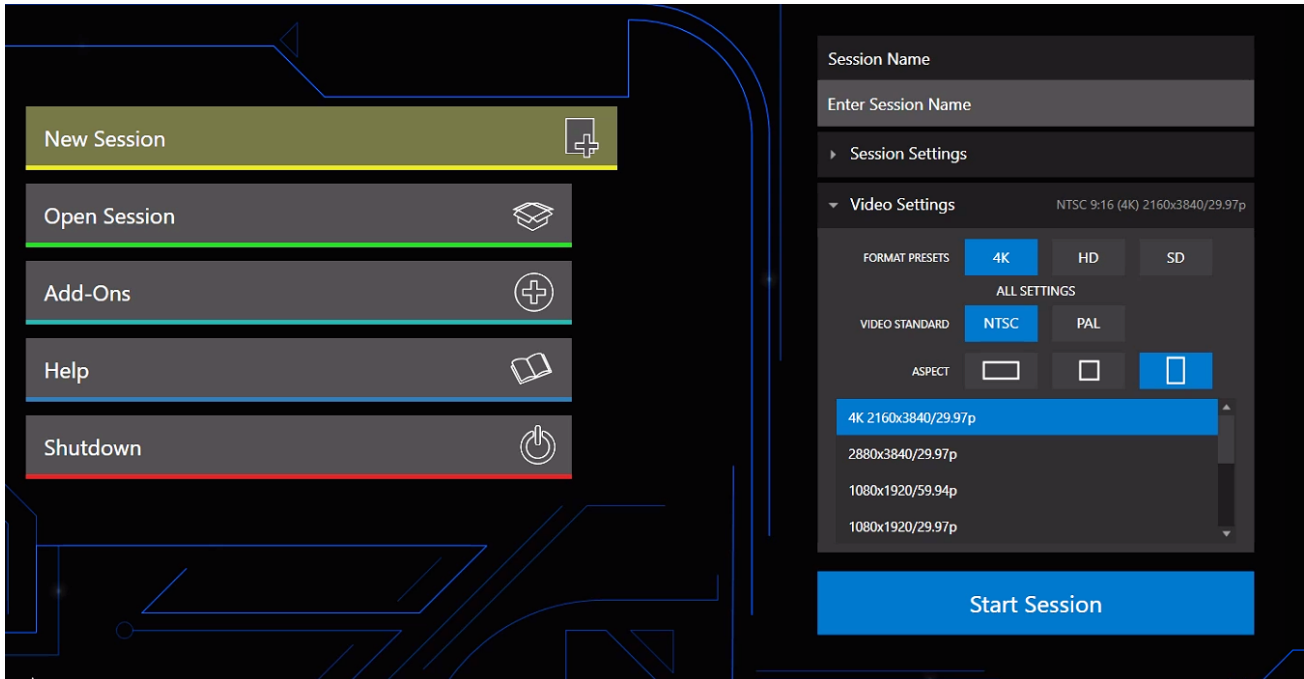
New Session

Open Session

Add-Ons

Help

Shutdown

Session Name

Enter Session Name

Session Settings

Video Settings NTSC 9:16 (4K) 2160x3840/29.97p

FORMAT PRESETS 4K HD SD

ALL SETTINGS

VIDEO STANDARD NTSC PAL

ASPECT

4K 2160x3840/29.97p

2880x3840/29.97p

1080x1920/59.94p

1080x1920/29.97p

Start Session